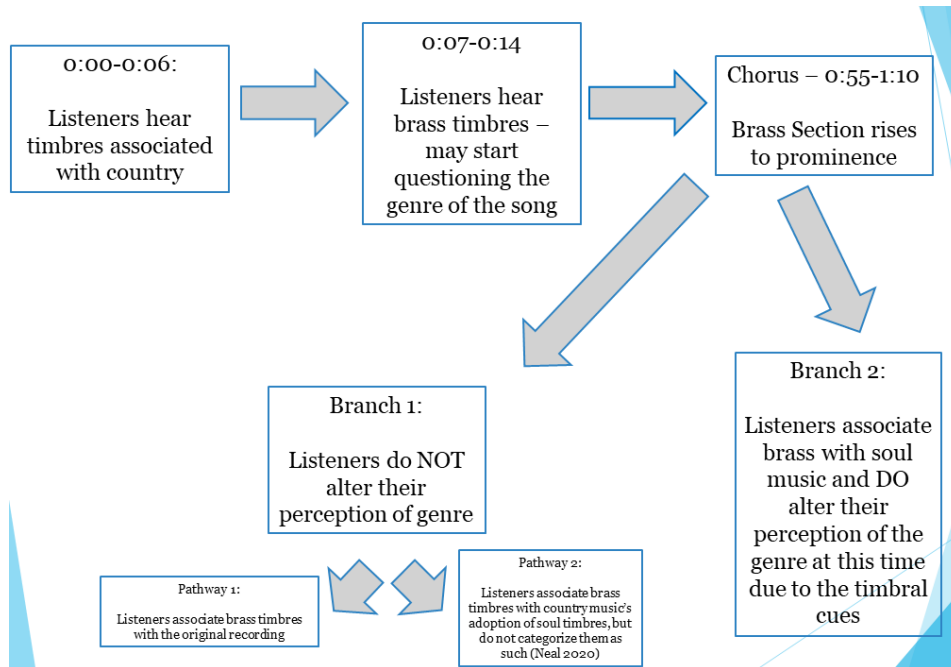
0:00-0:06:

Listeners hear timbres associated with country

0:07-0:14

Listeners hear brass timbres – may start questioning the genre of the song

Chorus – 0:55-1:10

Brass Section rises to prominence

Branch 1:

Listeners do NOT alter their perception of genre

Branch 2:

Listeners associate brass with soul music and DO alter their perception of the genre at this time due to the timbral cues

Pathway 1:

Listeners associate brass timbres with the original recording

Pathway 2:

Listeners associate brass timbres with country music's adoption of soul timbres, but do not categorize them as such (Neal 2020)